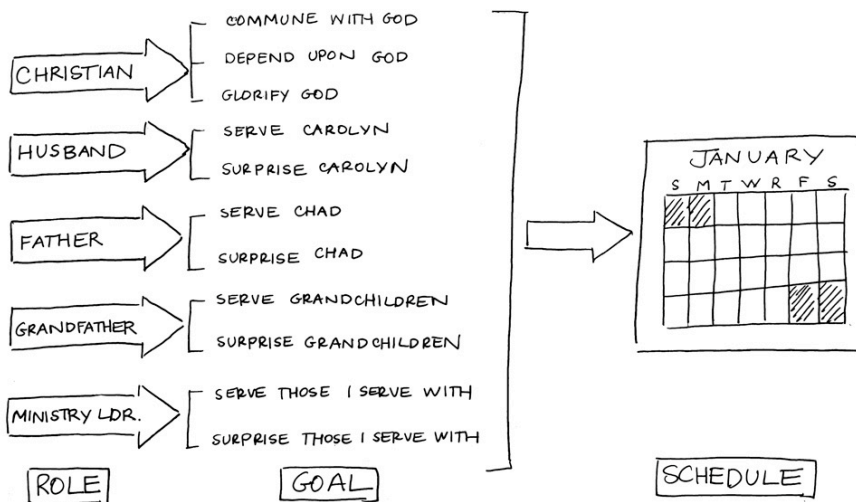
CHRISTIAN

COMMUNE WITH GOD
DEPEND UPON GOD
GLORIFY GOD

HUSBAND

SERVE CAROLYN
SURPRISE CAROLYN

FATHER

SERVE CHAD
SURPRISE CHAD

GRANDFATHER

SERVE GRANDCHILDREN
SURPRISE GRANDCHILDREN

MINISTRY LDR.

SERVE THOSE I SERVE WITH
SURPRISE THOSE I SERVE WITH

JANUARY
S M T W R F S

ROLE

GOAL

SCHEDULE